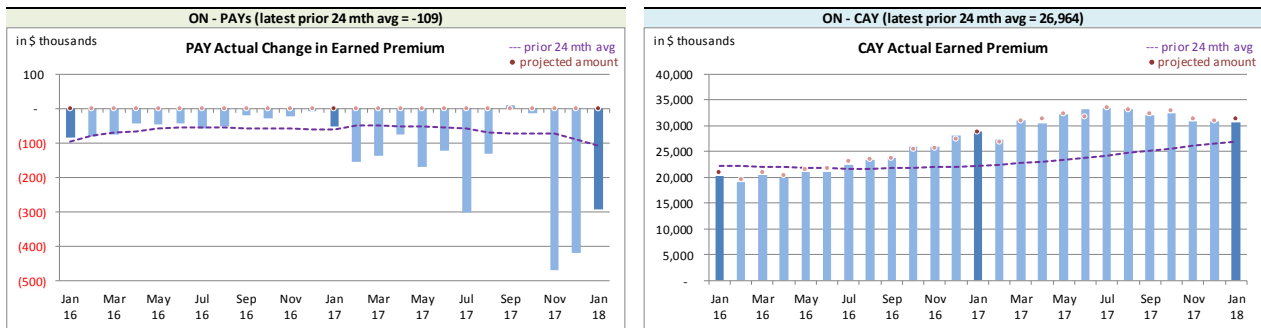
ON - PAYs (latest prior 24 mth avg = -109)

in $ thousands

PAY Actual Change in Earned Premium

--- prior 24 mth avg
• projected amount

100
-
(100)
(200)
(300)
(400)
(500)

Jan 16, Mar 16, May 16, Jul 16, Sep 16, Nov 16, Jan 17, Mar 17, May 17, Jul 17, Sep 17, Nov 17, Jan 18

ON - CAY (latest prior 24 mth avg = 26,964)

in $ thousands

CAY Actual Earned Premium

--- prior 24 mth avg
• projected amount

40,000
35,000
30,000
25,000
20,000
15,000
10,000
5,000
-

Jan 16, Mar 16, May 16, Jul 16, Sep 16, Nov 16, Jan 17, Mar 17, May 17, Jul 17, Sep 17, Nov 17, Jan 18